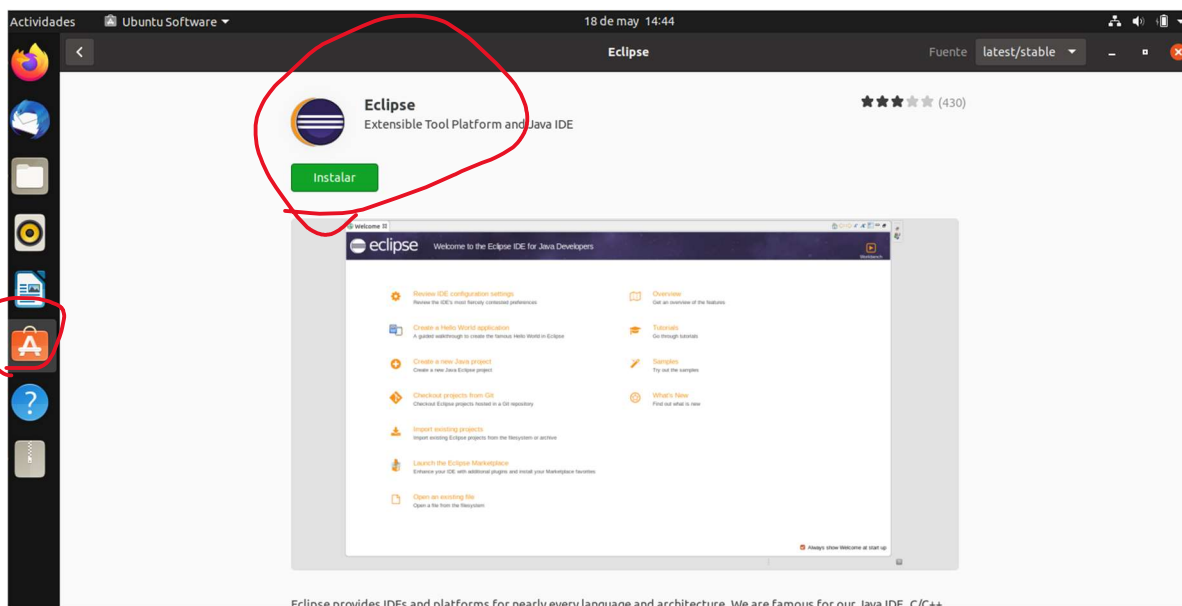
Actividades Ubuntu Software 18 de may 14:44

Eclipse

Fuente latest/stable

Eclipse
Extensible Tool Platform and Java IDE

(430)

Instalar

Welcome

eclipse Welcome to the Eclipse IDE for Java Developers

Workbench

Review IDE configuration settings
Review the IDE's most fiercely contested preferences

Create a Hello World application
A guided walkthrough to create the famous Hello World in Eclipse

Create a new Java project
Create a new Java Eclipse project

Checkout projects from Git
Checkout Eclipse projects hosted in a Git repository

Import existing projects
Import existing Eclipse projects from the filesystem or archive

Launch the Eclipse Marketplace
Enhance your IDE with additional plugins and install your Marketplace favorites

Open an existing file
Open a file from the filesystem

Overview
Get an overview of the features

Tutorials
Go through tutorials

Samples
Try out the samples

What's New
Find out what is new

Always show Welcome at start up

Eclipse provides IDEs and platforms for nearly every language and architecture. We are famous for our Java IDE, C/C++ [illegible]